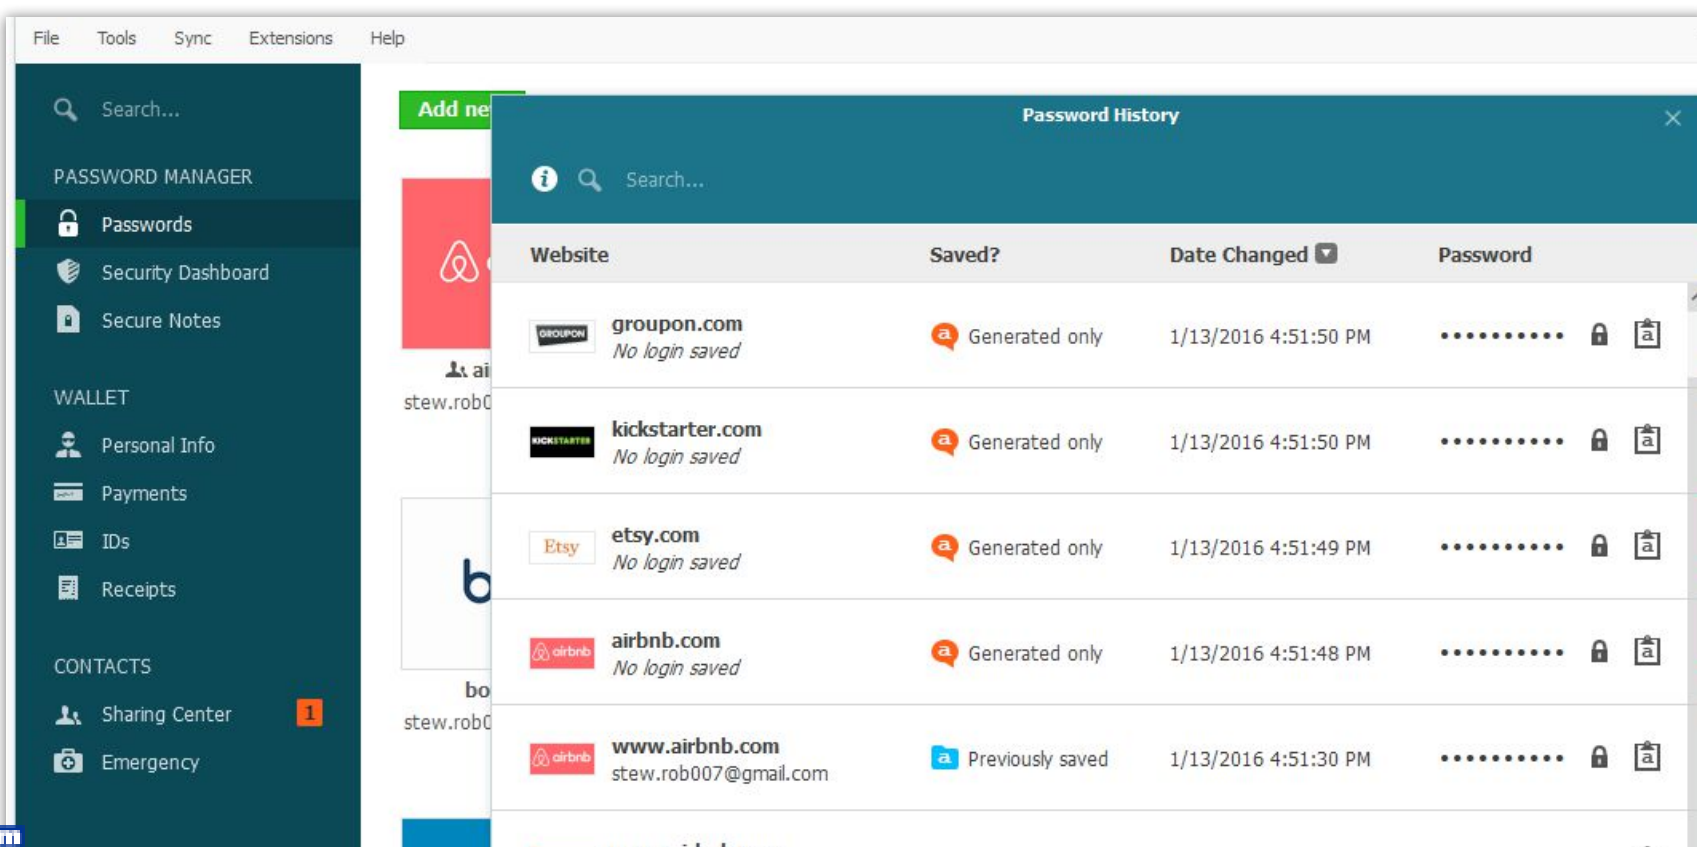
File Tools Sync Extensions Help

Search...

PASSWORD MANAGER

Passwords

Security Dashboard

Secure Notes

WALLET

Personal Info

Payments

IDs

Receipts

CONTACTS

Sharing Center 1

Emergency

Add ne

ai

stew.rob0

bo

stew.rob0

Password History

Search...

| Website | Saved? | Date Changed | Password |
|---|---|---|---|
| GROUPON groupon.com No login saved | Generated only | 1/13/2016 4:51:50 PM | •••••••••• |
| KICKSTARTER kickstarter.com No login saved | Generated only | 1/13/2016 4:51:50 PM | •••••••••• |
| Etsy etsy.com No login saved | Generated only | 1/13/2016 4:51:49 PM | •••••••••• |
| airbnb airbnb.com No login saved | Generated only | 1/13/2016 4:51:48 PM | •••••••••• |
| airbnb www.airbnb.com stew.rob007@gmail.com | Previously saved | 1/13/2016 4:51:30 PM | •••••••••• |